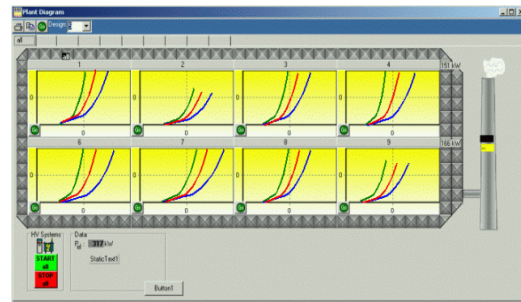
Plant Diagram

Design

all

1

2

3

4

151 kW

0

0

0

0

0

0

0

0

Go

Go

Go

Go

6

7

8

9

166 kW

0

0

0

0

0

0

0

0

Go

Go

Go

Go

HV Systems

START all

STOP all

Data

$P_{el}$ 317 kW

StaticText1

Button1